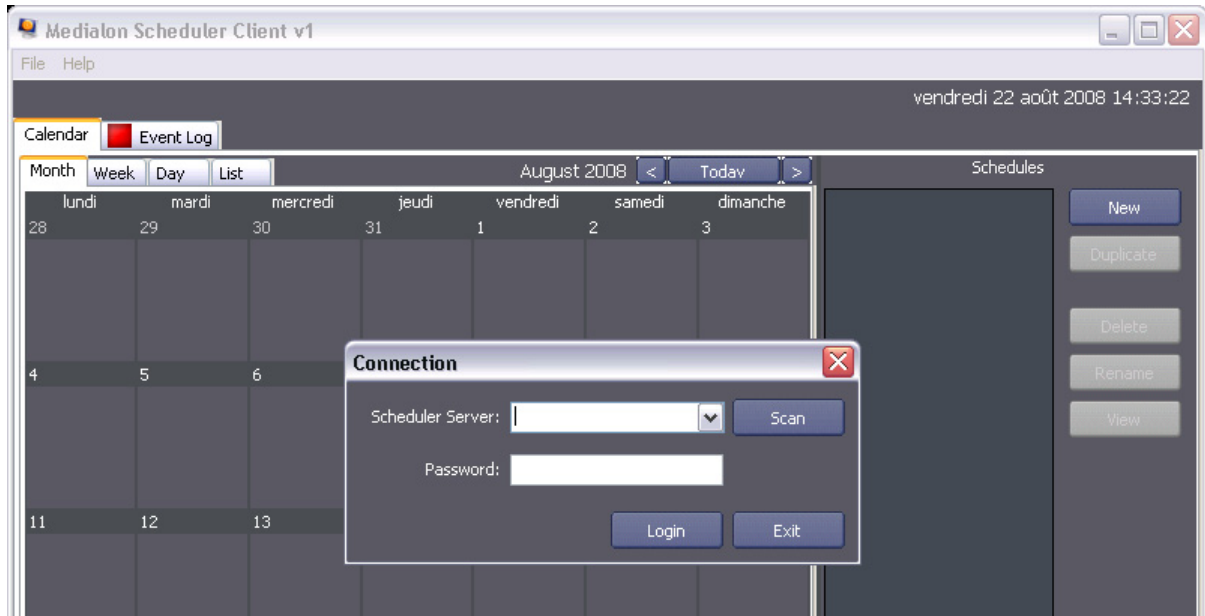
Medialon Scheduler Client v1

File Help

vendredi 22 août 2008 14:33:22

Calendar Event Log

Month Week Day List

August 2008 < Today >

Schedules

| lundi | mardi | mercredi | jeudi | vendredi | samedi | dimanche |
|---|---|---|---|---|---|---|
| 28 | 29 | 30 | 31 | 1 | 2 | 3 |
| 4 | 5 | 6 | | | | |
| 11 | 12 | 13 | | | | |

New

Duplicate

Delete

Rename

View

Connection

Scheduler Server:

Scan

Password:

Login

Exit